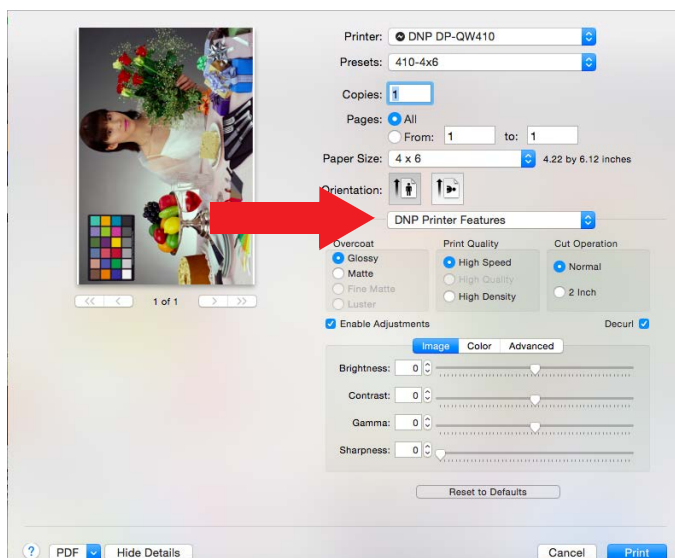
Printer: DNP DP-QW410

Presets: 410-4x6

Copies: 1

Pages: All

From: 1 to: 1

Paper Size: 4 x 6 4.22 by 6.12 inches

Orientation:

1 of 1

DNP Printer Features

Overcoat
Glossy
Matte
Fine Matte
Luster

Print Quality
High Speed
High Quality
High Density

Cut Operation
Normal
2 Inch

Enable Adjustments

Decurl

Image Color Advanced

Brightness: 0

Contrast: 0

Gamma: 0

Sharpness: 0

Reset to Defaults

?

PDF

Hide Details

Cancel

Print